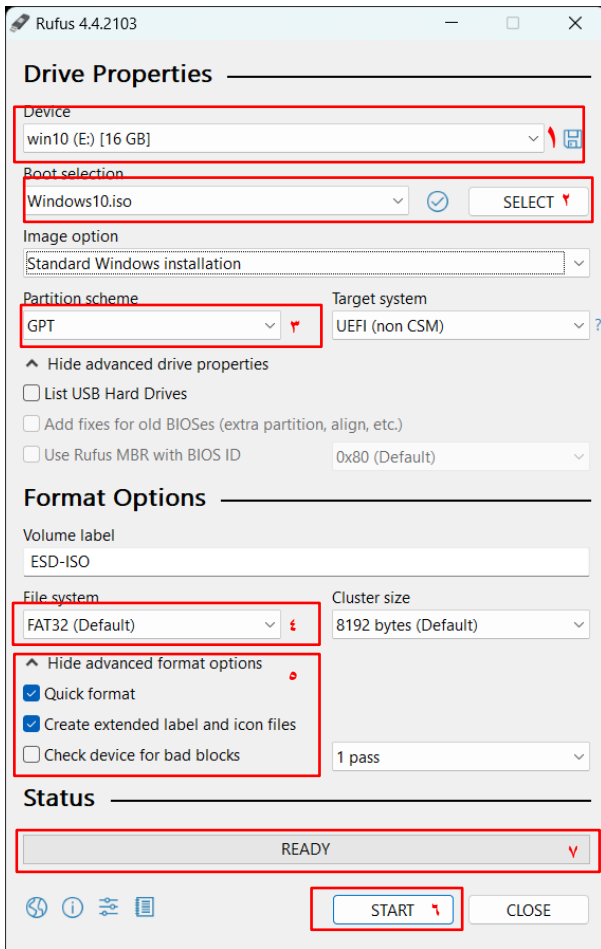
Rufus 4.4.2103

Drive Properties

Device
win10 (E:) [16 GB]
١

Boot selection
Windows10.iso
SELECT ٢

Image option
Standard Windows installation

Partition scheme
GPT
٣

Target system
UEFI (non CSM)
?

Hide advanced drive properties
List USB Hard Drives
Add fixes for old BIOSes (extra partition, align, etc.)
Use Rufus MBR with BIOS ID
0x80 (Default)

Format Options

Volume label
ESD-ISO

File system
FAT32 (Default)
٤

Cluster size
8192 bytes (Default)

Hide advanced format options
٥
Quick format
Create extended label and icon files
Check device for bad blocks
1 pass

Status

READY
٧

START ٦
CLOSE